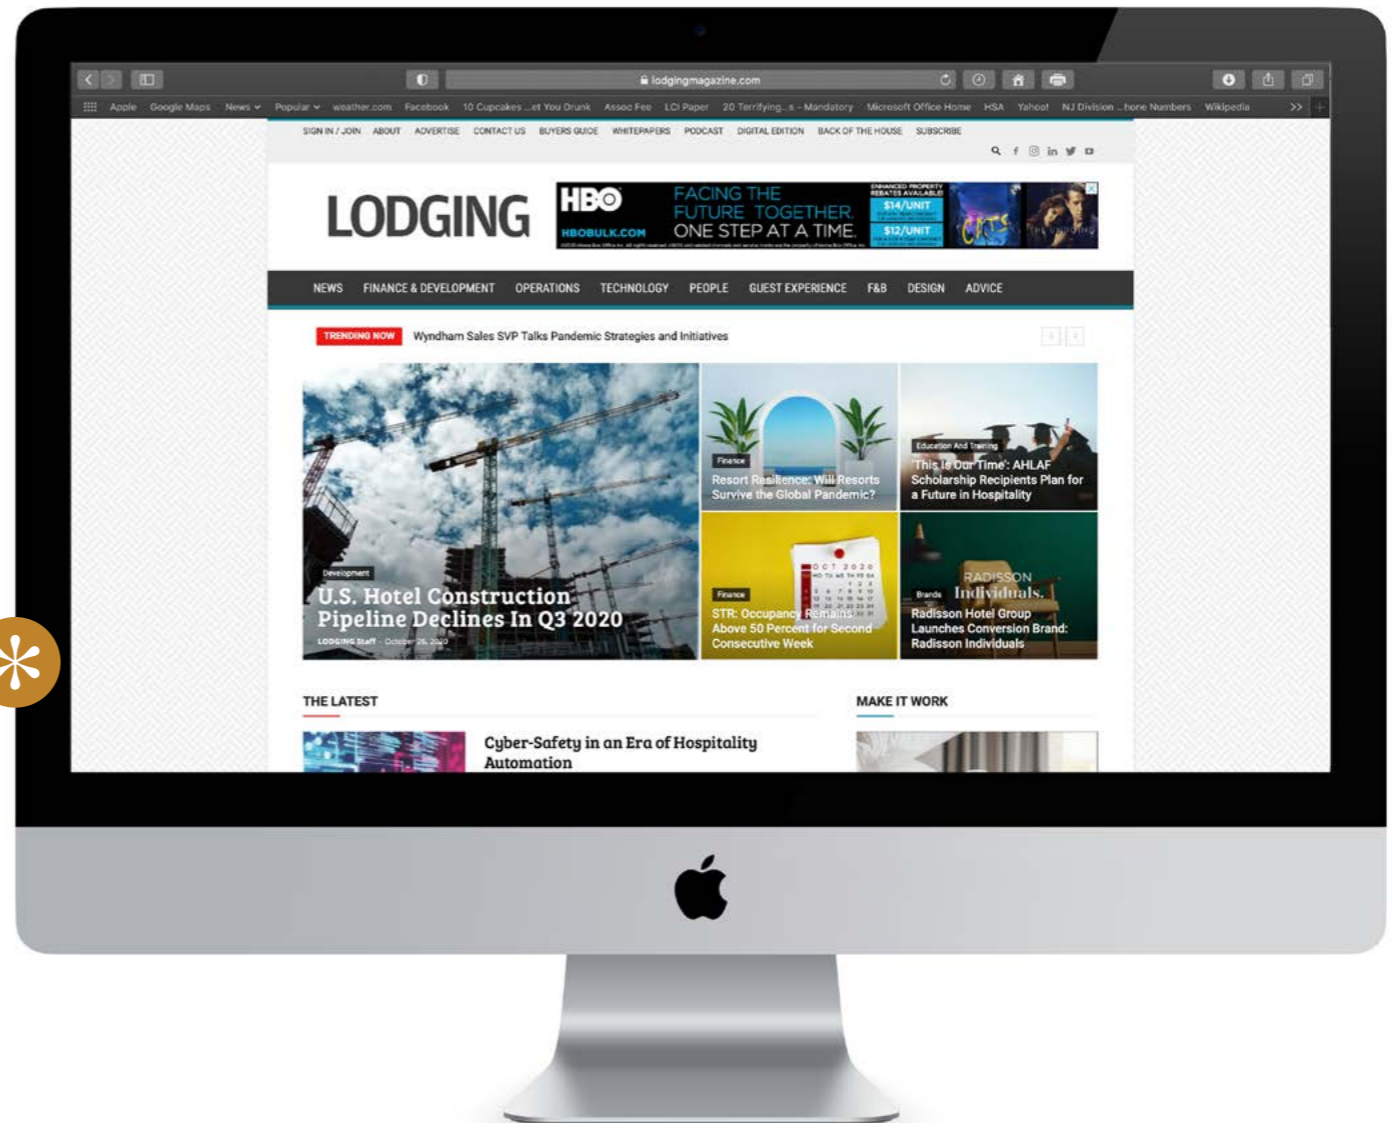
lodgingmagazine.com

Apple Google Maps News Popular weather.com Facebook 10 Cupcakes ...et You Drunk Assoc Fee LCI Paper 20 Terrifying...s - Mandatory Microsoft Office Home HSA Yahoo! NJ Division ...hone Numbers Wikipedia

SIGN IN / JOIN ABOUT ADVERTISE CONTACT US BUYERS GUIDE WHITEPAPERS PODCAST DIGITAL EDITION BACK OF THE HOUSE SUBSCRIBE

LODGING

HBO HBOBULK.COM FACING THE FUTURE TOGETHER. ONE STEP AT A TIME. ENHANCED PROPERTY REBATES AVAILABLE! $14/UNIT $12/UNIT

NEWS FINANCE & DEVELOPMENT OPERATIONS TECHNOLOGY PEOPLE GUEST EXPERIENCE F&B DESIGN ADVICE

TRENDING NOW Wyndham Sales SVP Talks Pandemic Strategies and Initiatives

Development
U.S. Hotel Construction Pipeline Declines In Q3 2020
LODGING Staff - October 26, 2020

Finance
Resort Resilience: Will Resorts Survive the Global Pandemic?

Education And Training
'This Is Our Time': AHLAF Scholarship Recipients Plan for a Future in Hospitality

Finance
STR: Occupancy Remains Above 50 Percent for Second Consecutive Week

Brands
Radisson Hotel Group Launches Conversion Brand: Radisson Individuals

RADISSON Individuals.

OCT 2020

THE LATEST

Cyber-Safety in an Era of Hospitality Automation

MAKE IT WORK